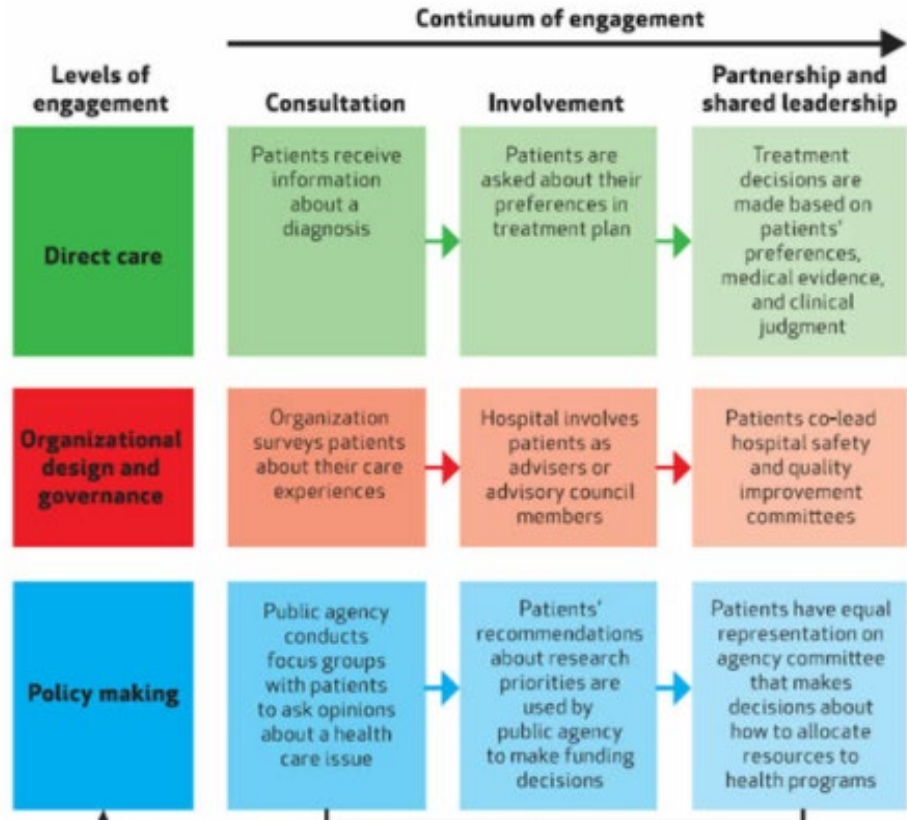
Continuum of engagement

| Levels of engagement | Consultation | Involvement | Partnership and shared leadership |
|---|---|---|---|
| Direct care | Patients receive information about a diagnosis | Patients are asked about their preferences in treatment plan | Treatment decisions are made based on patients' preferences, medical evidence, and clinical judgment |
| Organizational design and governance | Organization surveys patients about their care experiences | Hospital involves patients as advisers or advisory council members | Patients co-lead hospital safety and quality improvement committees |
| Policy making | Public agency conducts focus groups with patients to ask opinions about a health care issue | Patients' recommendations about research priorities are used by public agency to make funding decisions | Patients have equal representation on agency committee that makes decisions about how to allocate resources to health programs |